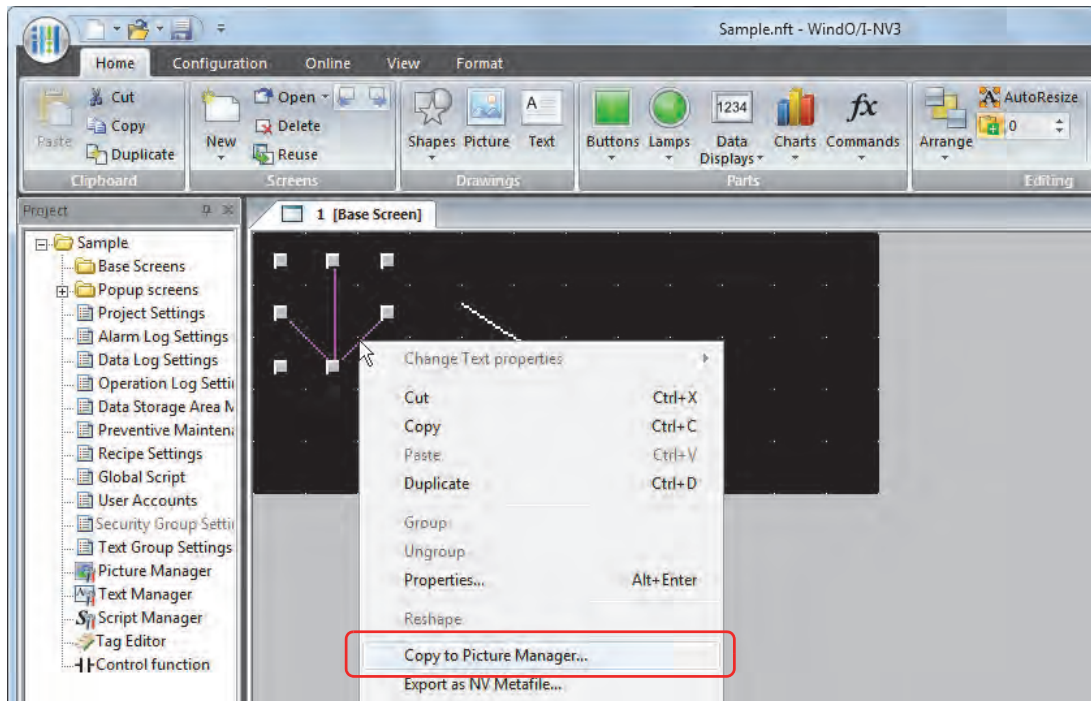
Sample.nft - WindO/I-NV3

Home Configuration Online View Format

Paste Cut Copy Duplicate
Clipboard

New Open Delete Reuse
Screens

Shapes Picture Text
Drawings

Buttons Lamps 1234 Data Displays Charts Commands
Parts

Arrange AutoResize 0
Editing

Project

Sample
Base Screens
Popup screens
Project Settings
Alarm Log Settings
Data Log Settings
Operation Log Setti
Data Storage Area M
Preventive Mainten
Recipe Settings
Global Script
User Accounts
Security Group Setti
Text Group Settings
Picture Manager
Text Manager
Script Manager
Tag Editor
Control function

1 [Base Screen]

Change Text properties
Cut Ctrl+X
Copy Ctrl+C
Paste Ctrl+V
Duplicate Ctrl+D
Group
Ungroup
Properties... Alt+Enter
Reshape
Copy to Picture Manager...
Export as NV Metafile...